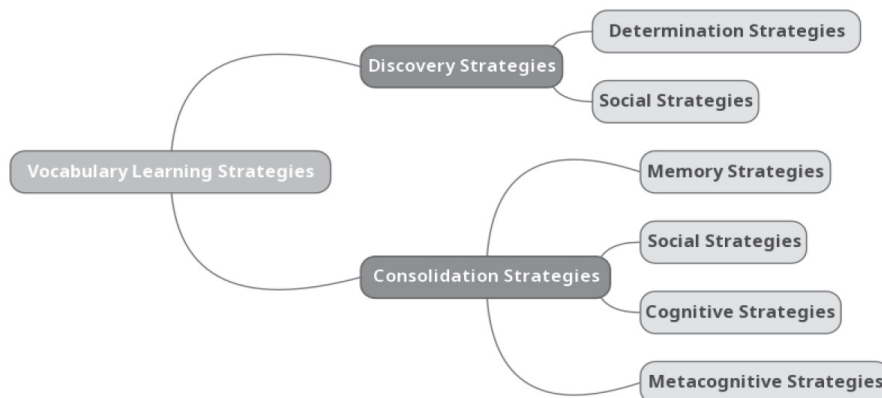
Vocabulary Learning Strategies

Discovery Strategies

Determination Strategies

Social Strategies

Consolidation Strategies

Memory Strategies

Social Strategies

Cognitive Strategies

Metacognitive Strategies